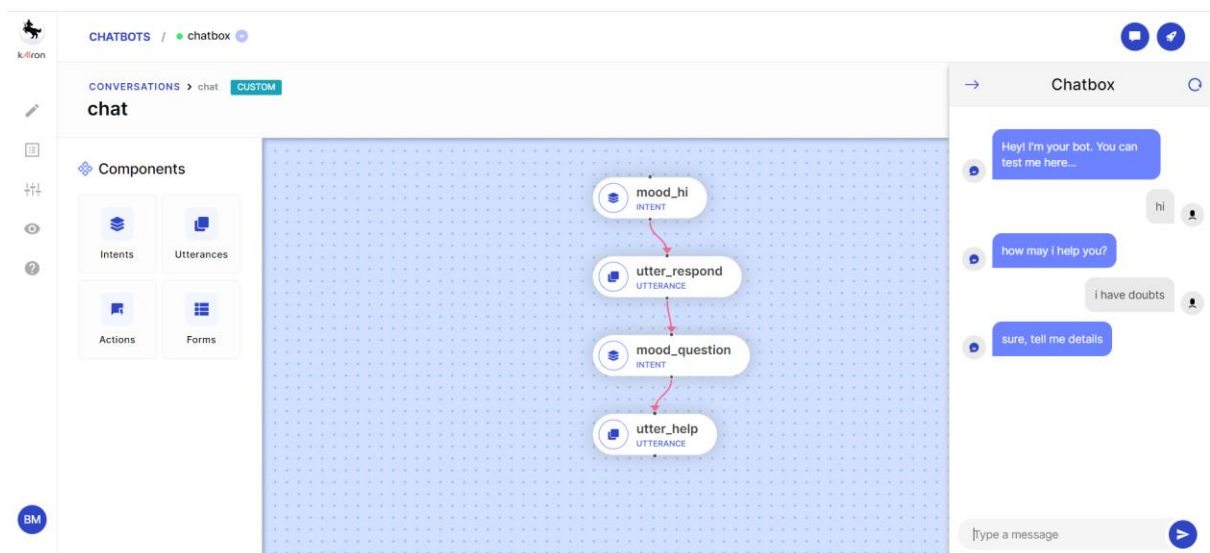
kAIron

CHATBOTS / chatbox

CONVERSATIONS > chat CUSTOM

chat

Components

Intents

Utterances

Actions

Forms

mood_hi
INTENT

utter_respond
UTTERANCE

mood_question
INTENT

utter_help
UTTERANCE

Chatbox

Hey! I'm your bot. You can test me here...

hi

how may i help you?

i have doubts

sure, tell me details

Type a message

BM